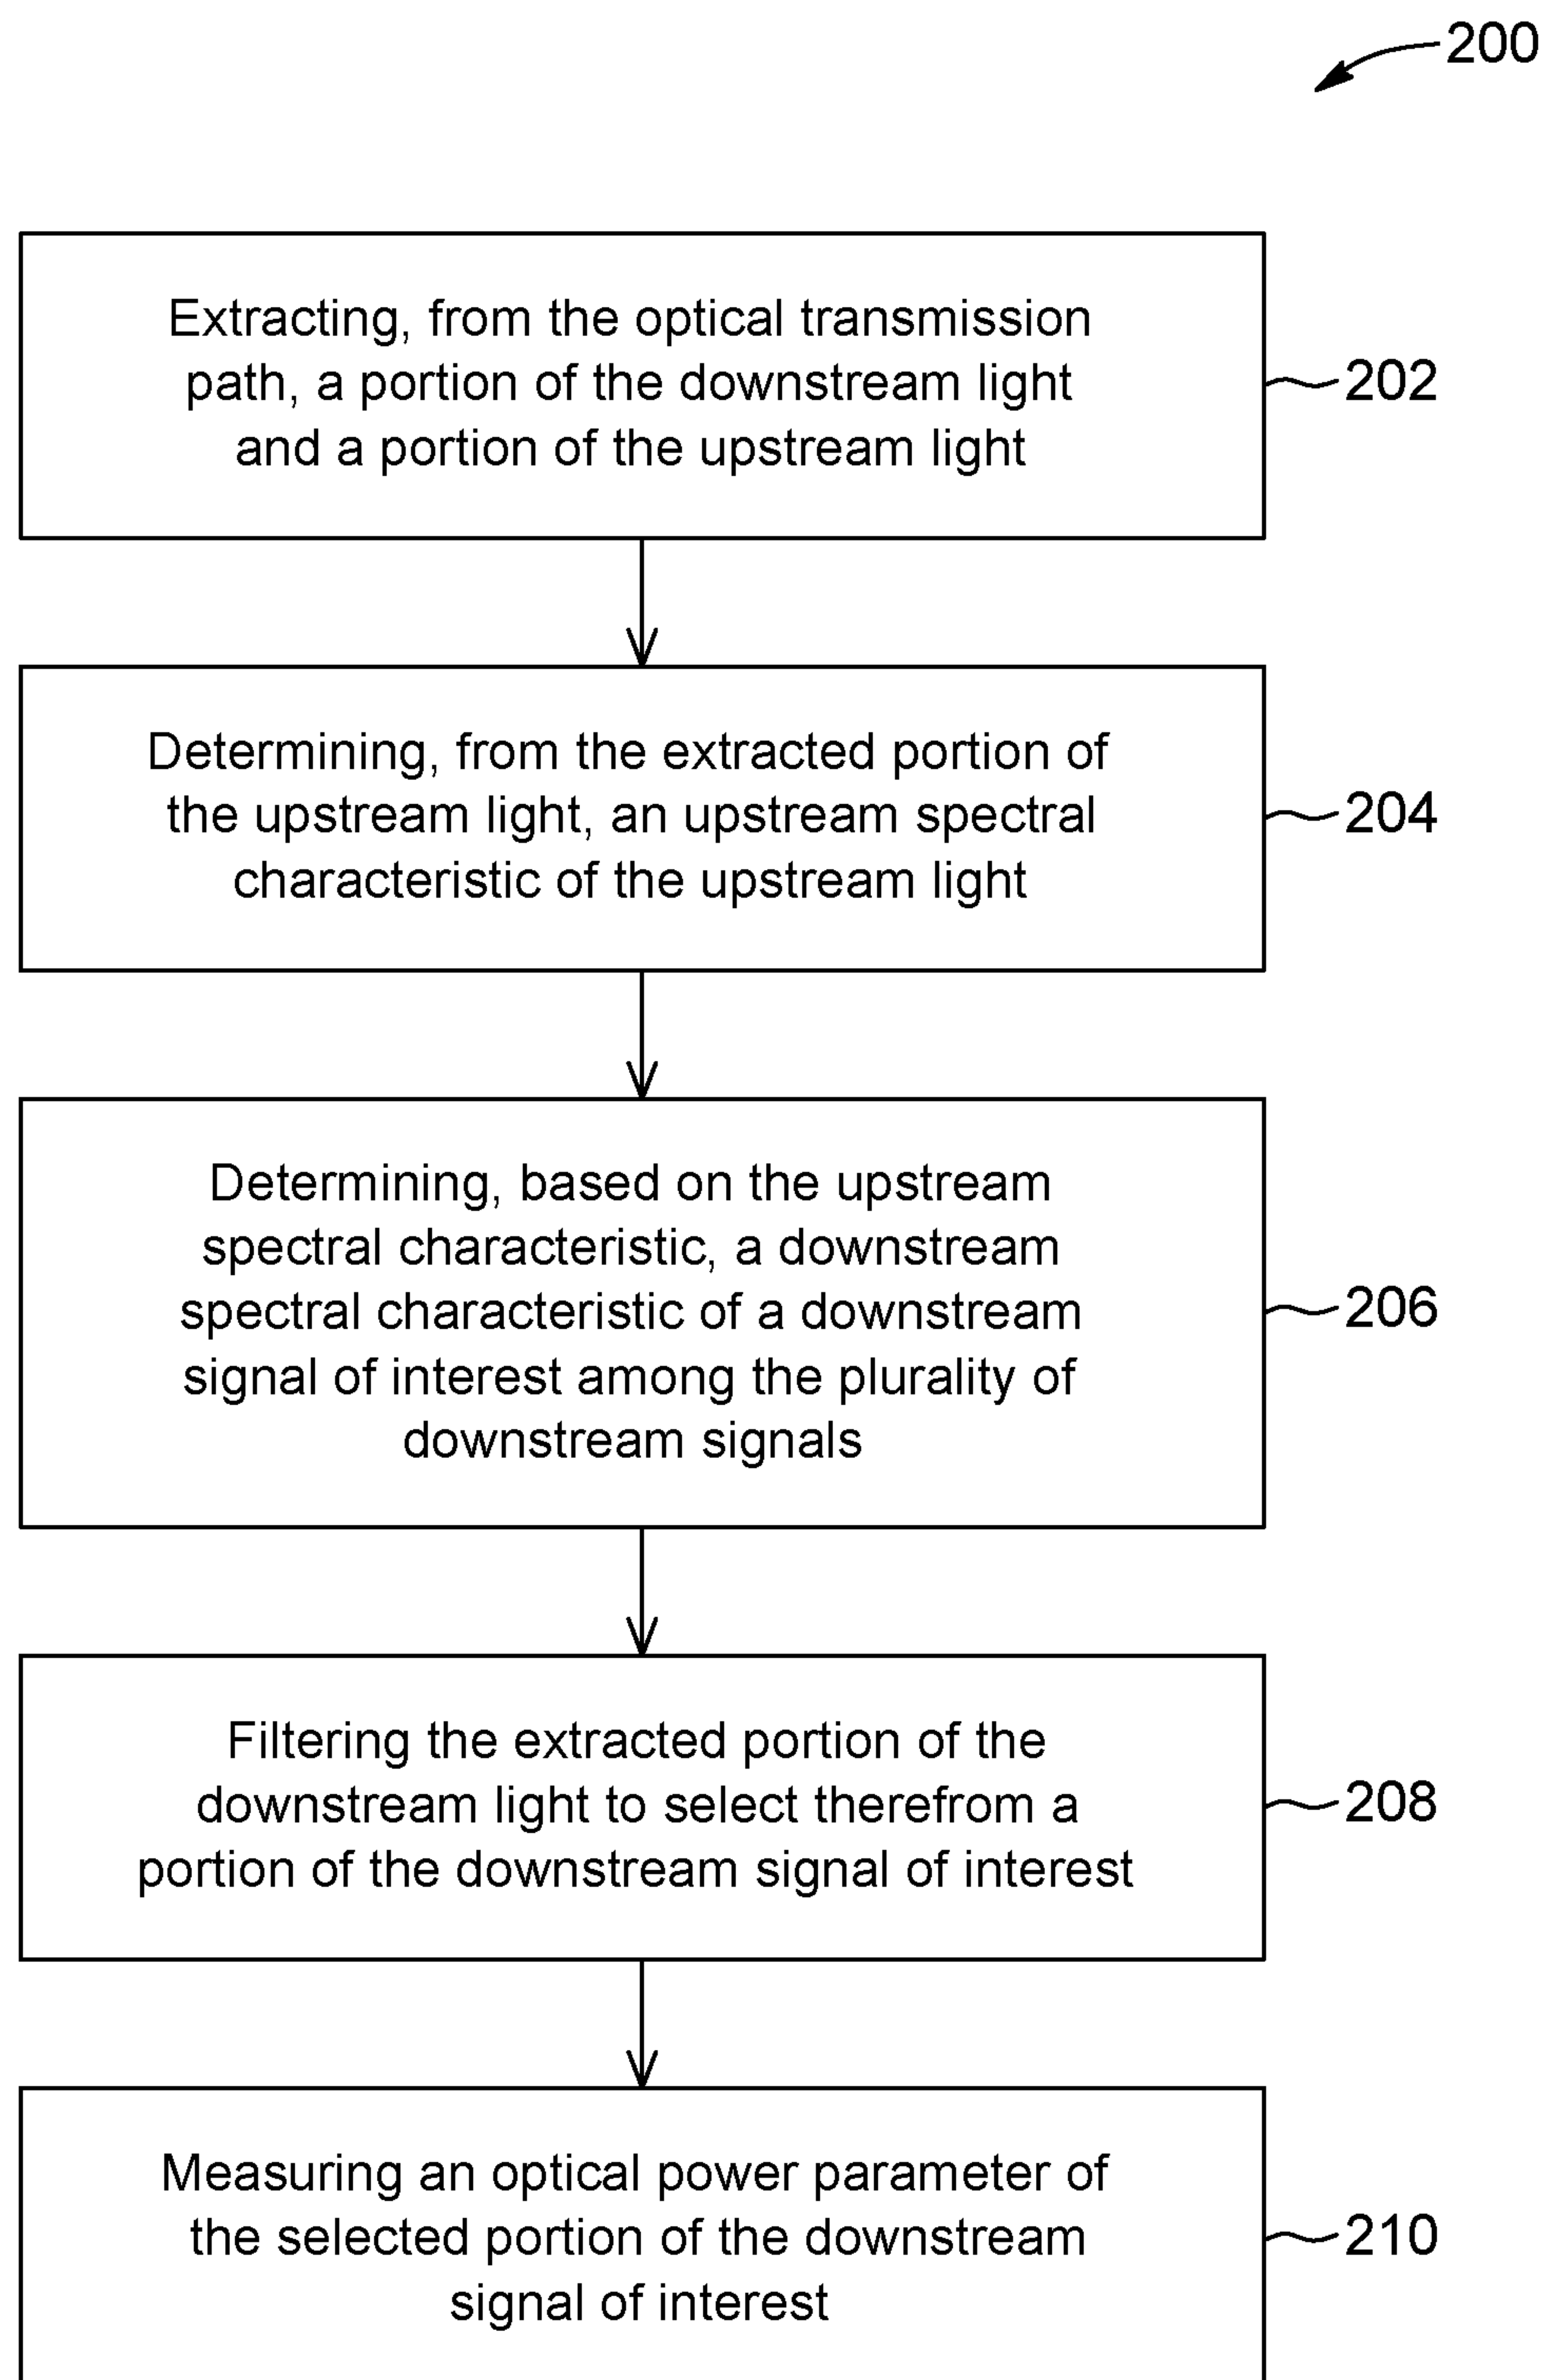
200

Extracting, from the optical transmission path, a portion of the downstream light and a portion of the upstream light

202

Determining, from the extracted portion of the upstream light, an upstream spectral characteristic of the upstream light

204

Determining, based on the upstream spectral characteristic, a downstream spectral characteristic of a downstream signal of interest among the plurality of downstream signals

206

Filtering the extracted portion of the downstream light to select therefrom a portion of the downstream signal of interest

208

Measuring an optical power parameter of the selected portion of the downstream signal of interest

210